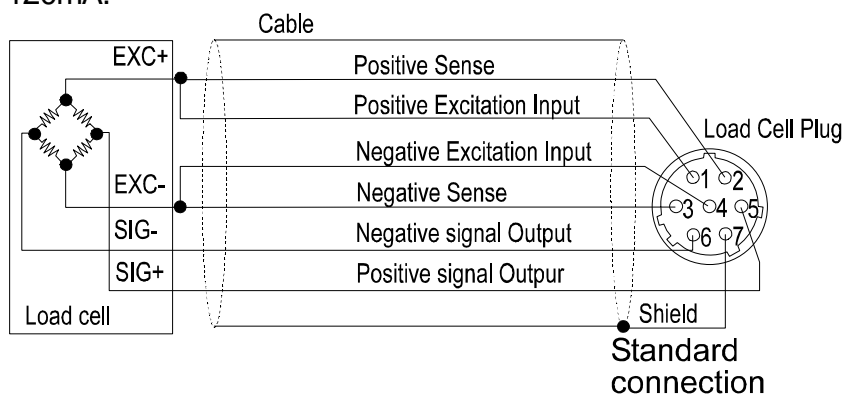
120mA.

Cable

EXC+

Positive Sense

Positive Excitation Input

Load Cell Plug

Negative Excitation Input

EXC-

Negative Sense

SIG-

Negative signal Output

SIG+

Positive signal Outpur

1 2
3 4 5
6 7

Load cell

Shield

Standard connection